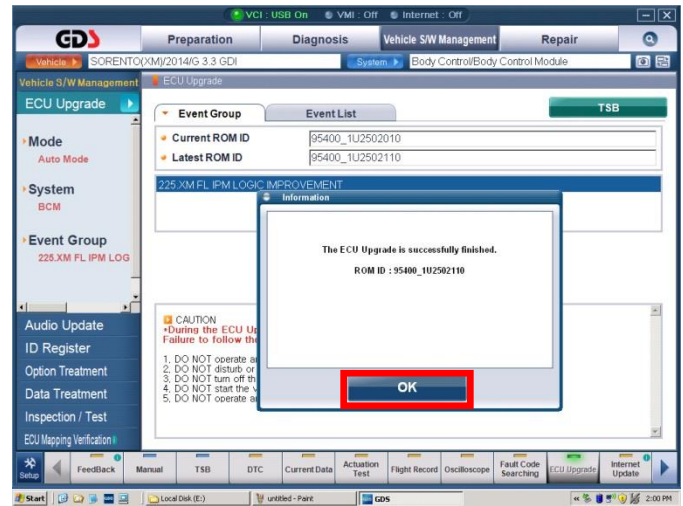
VCI : USB On VMI : Off Internet : Off

GDS

Preparation | Diagnosis | Vehicle S/W Management | Repair

Vehicle SORENTO(XM)/2014/G 3.3 GDI | System Body Control/Body Control Module

Vehicle S/W Management ECU Upgrade

ECU Upgrade

Mode
Auto Mode

System
BCM

Event Group
225.XM FL IPM LOG

Audio Update
ID Register
Option Treatment
Data Treatment
Inspection / Test
ECU Mapping Verification

Event Group | Event List

TSB

Current ROM ID 95400_1U2502010
Latest ROM ID 95400_1U2502110

225.XM FL IPM LOGIC IMPROVEMENT

CAUTION
•During the ECU Up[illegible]
Failure to follow th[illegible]

1. DO NOT operate a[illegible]
2. DO NOT disturb or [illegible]
3. DO NOT turn off th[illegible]
4. DO NOT start the v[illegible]
5. DO NOT operate a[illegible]

Information

The ECU Upgrade is successfully finished.

ROM ID : 95400_1U2502110

OK

Setup | FeedBack | Manual | TSB | DTC | Current Data | Actuation Test | Flight Record | Oscilloscope | Fault Code Searching | ECU Upgrade | Internet Update

Start | Local Disk (E:) | untitled - Paint | GDS | 2:00 PM